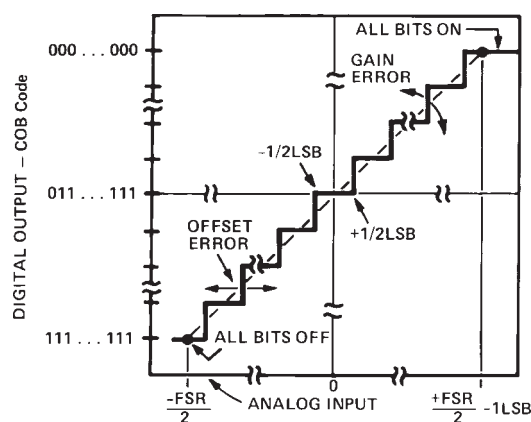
DIGITAL OUTPUT – COB Code

000 . . . 000

011 . . . 111

111 . . . 111

ALL BITS ON

GAIN ERROR

–1/2LSB

+1/2LSB

OFFSET ERROR

ALL BITS OFF

$\frac{-FSR}{2}$

ANALOG INPUT

0

$\frac{+FSR}{2}$ -1LSB